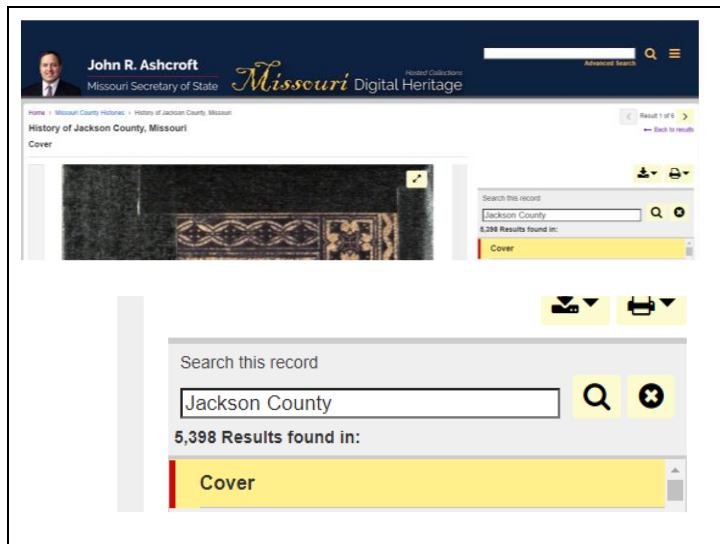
John R. Ashcroft
Missouri Secretary of State

Hosted Collections
Missouri Digital Heritage

Advanced Search

Home > Missouri County Histories > History of Jackson County, Missouri

History of Jackson County, Missouri

Cover

Result 1 of 6

← Back to results

Search this record

Jackson County

5,398 Results found in:

Cover

Search this record

Jackson County

5,398 Results found in:

Cover